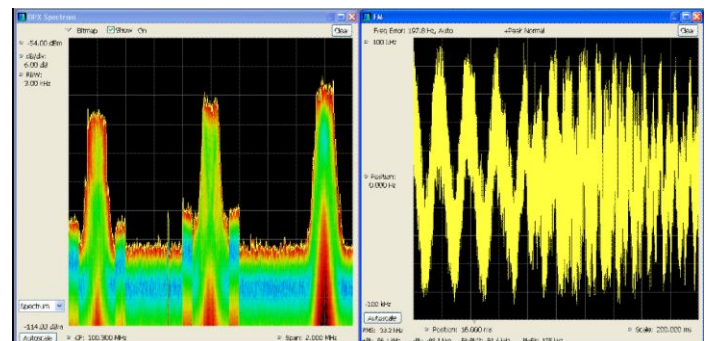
DPX Spectrum

Bitmap ☑Show On

Clear

-54.00 dBm

dB/div: 6.00 dB

RBW: 3.00 kHz

Spectrum

-114.00 dBm

Autoscale

CF: 100.900 MHz

Span: 2.000 MHz

FM

Freq Error: 197.8 Hz, Auto

+Peak Normal

Clear

100 kHz

Position: 0.000 Hz

-100 kHz

Autoscale

Position: 16.000 ms

Scale: 200.000 ms

RMS: 53.3 kHz

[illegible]